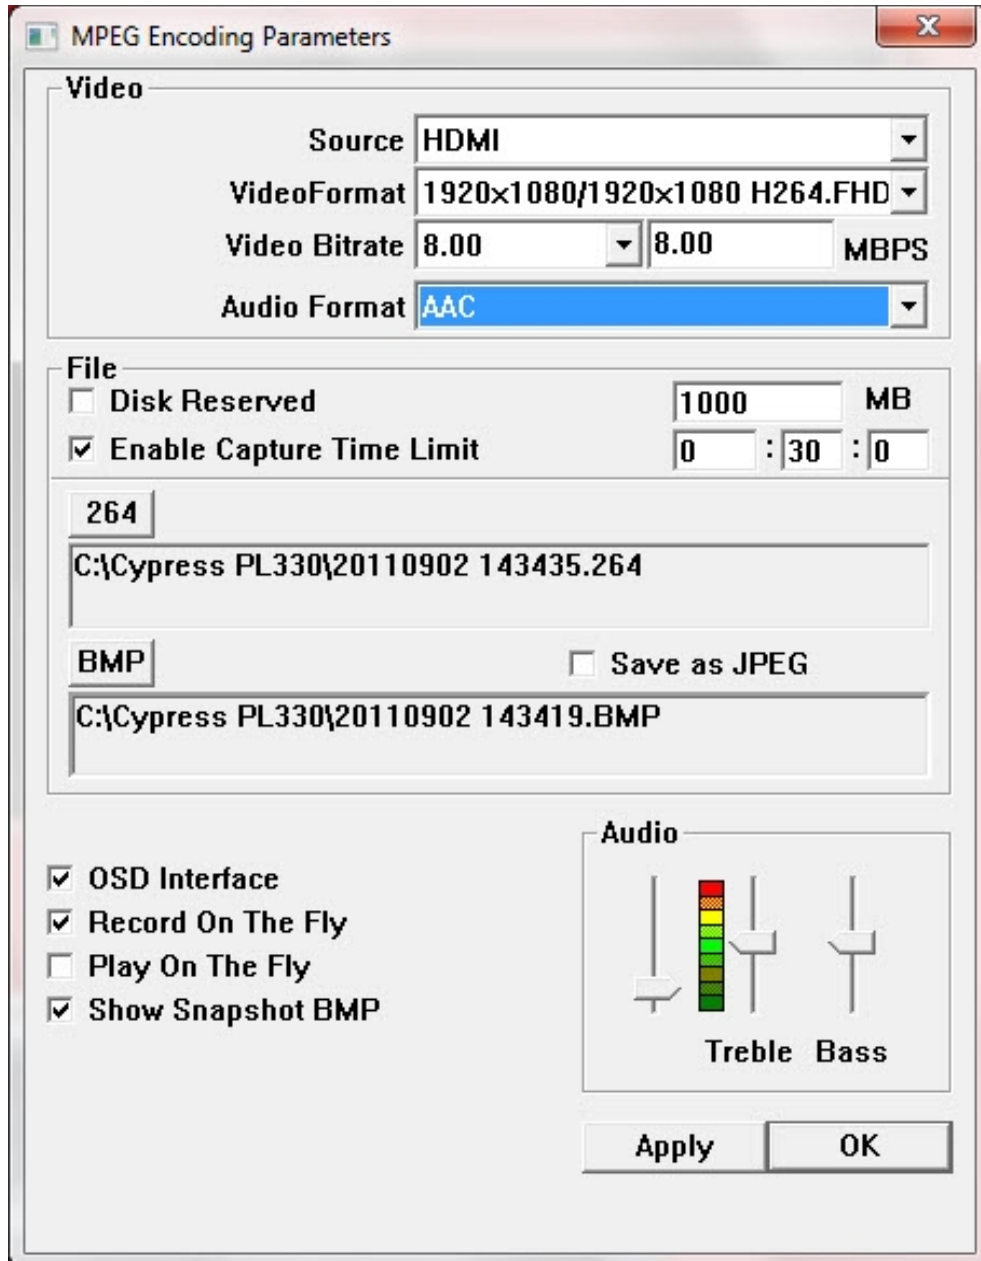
MPEG Encoding Parameters

x

Video

Source HDMI

VideoFormat 1920x1080/1920x1080 H264.FHD

Video Bitrate 8.00 8.00 MBPS

Audio Format AAC

File

Disk Reserved 1000 MB

Enable Capture Time Limit 0 : 30 : 0

264

C:\Cypress PL330\20110902 143435.264

BMP

Save as JPEG

C:\Cypress PL330\20110902 143419.BMP

Audio

OSD Interface

Record On The Fly

Play On The Fly

Show Snapshot BMP

Treble Bass

Apply OK